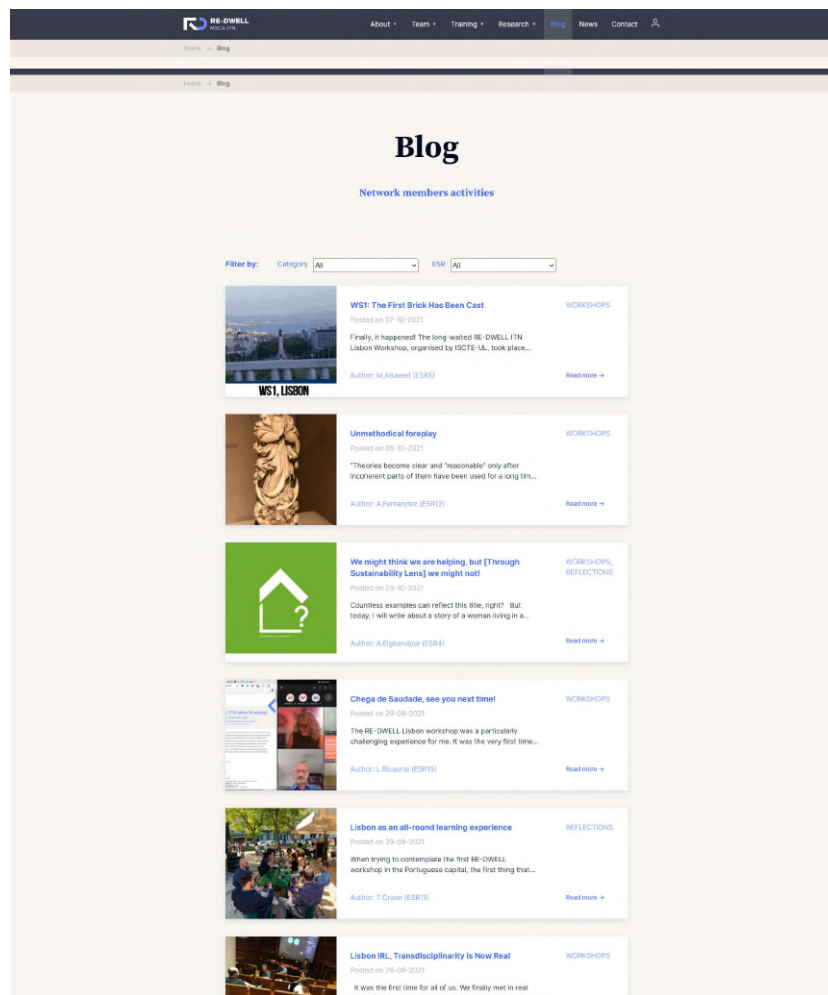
RE-DWELL MSCA-ITN

About ▾ Team ▾ Training ▾ Research ▾ Blog News Contact

Home → Blog

Home → Blog

Blog

Network members activities

Filter by: Category All ESR All

WS1, LISBON

WS1: The First Brick Has Been Cast

WORKSHOPS

Posted on 07-10-2021

Finally, it happened! The long-waited RE-DWELL ITN Lisbon Workshop, organised by ISCTE-UL, took place...

Author: M.Alsaeed (ESR5)

Read more →

Unmethodical foreplay

WORKSHOPS

Posted on 05-10-2021

"Theories become clear and "reasonable" only after incoherent parts of them have been used for a long tim...

Author: A.Fernandez (ESR12)

Read more →

We might think we are helping, but [Through Sustainability Lens] we might not!

WORKSHOPS, REFLECTIONS

Posted on 05-10-2021

Countless examples can reflect this title, right? But today, I will write about a story of a woman living in a...

Author: A.Elghandour (ESR4)

Read more →

Chega de Saudade, see you next time!

WORKSHOPS

Posted on 29-09-2021

The RE-DWELL Lisbon workshop was a particularly challenging experience for me. It was the very first time...

Author: L.Ricaurte (ESR13)

Read more →

Lisbon as an all-round learning experience

REFLECTIONS

Posted on 29-09-2021

When trying to contemplate the first RE-DWELL workshop in the Portuguese capital, the first thing that...

Author: T.Croon (ESR11)

Read more →

Lisbon IRL, Transdisciplinarity is Now Real

WORKSHOPS

Posted on 26-09-2021

It was the first time for all of us. We finally met in real